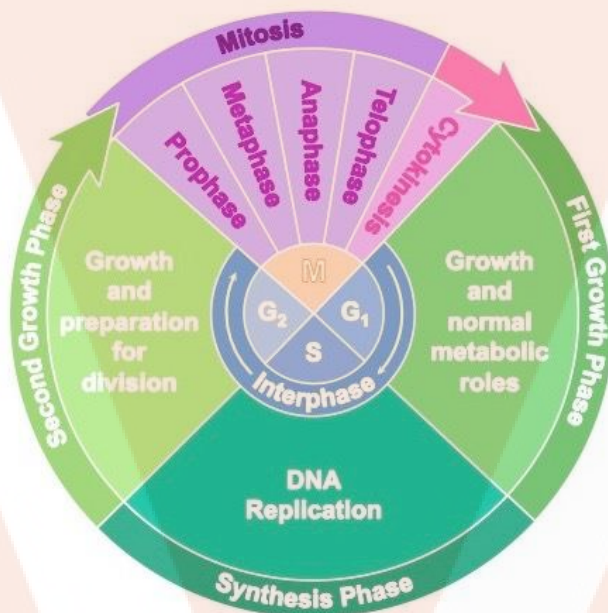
Mitosis

Prophase
Metaphase
Anaphase
Telophase
Cytokinesis

Second Growth Phase

Growth and preparation for division

M
$G_2$
$G_1$
S
Interphase

Growth and normal metabolic roles

First Growth Phase

DNA Replication

Synthesis Phase